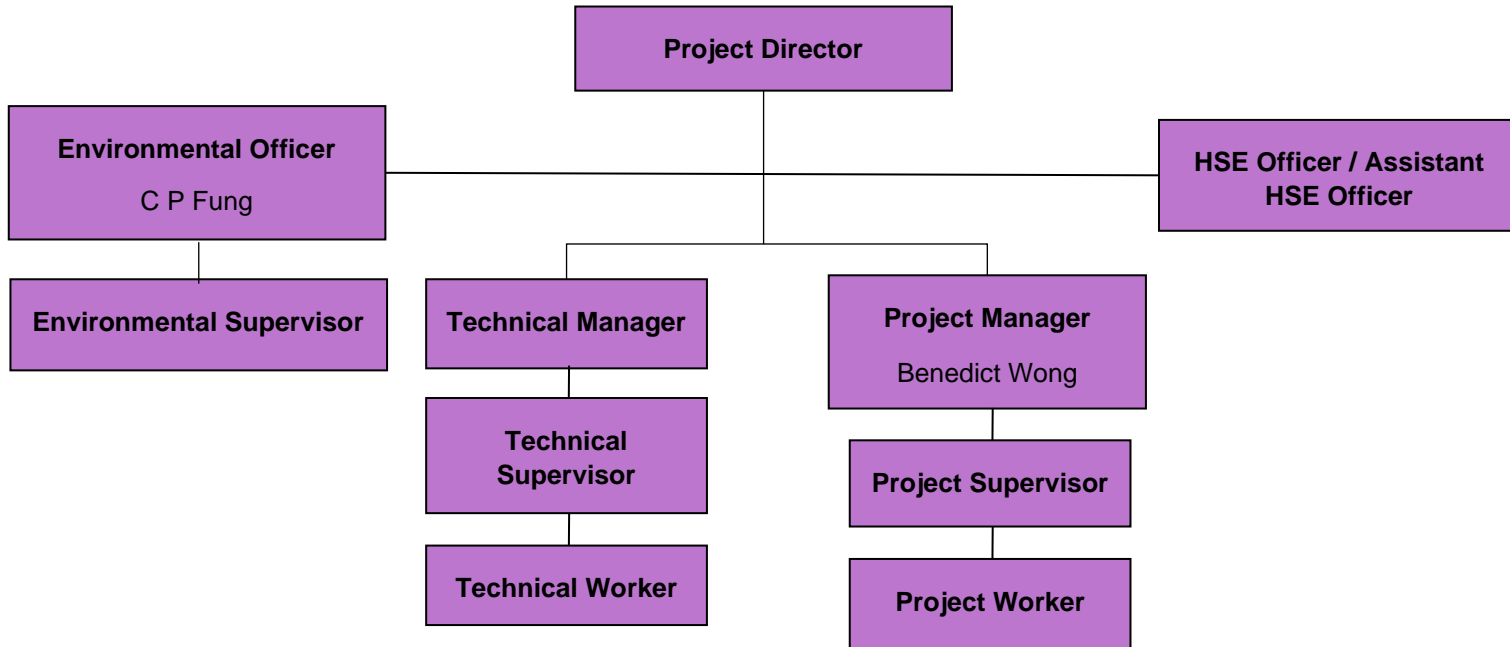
Project Director

Environmental Officer
C P Fung

HSE Officer / Assistant HSE Officer

Environmental Supervisor

Technical Manager

Technical Supervisor

Technical Worker

Project Manager
Benedict Wong

Project Supervisor

Project Worker